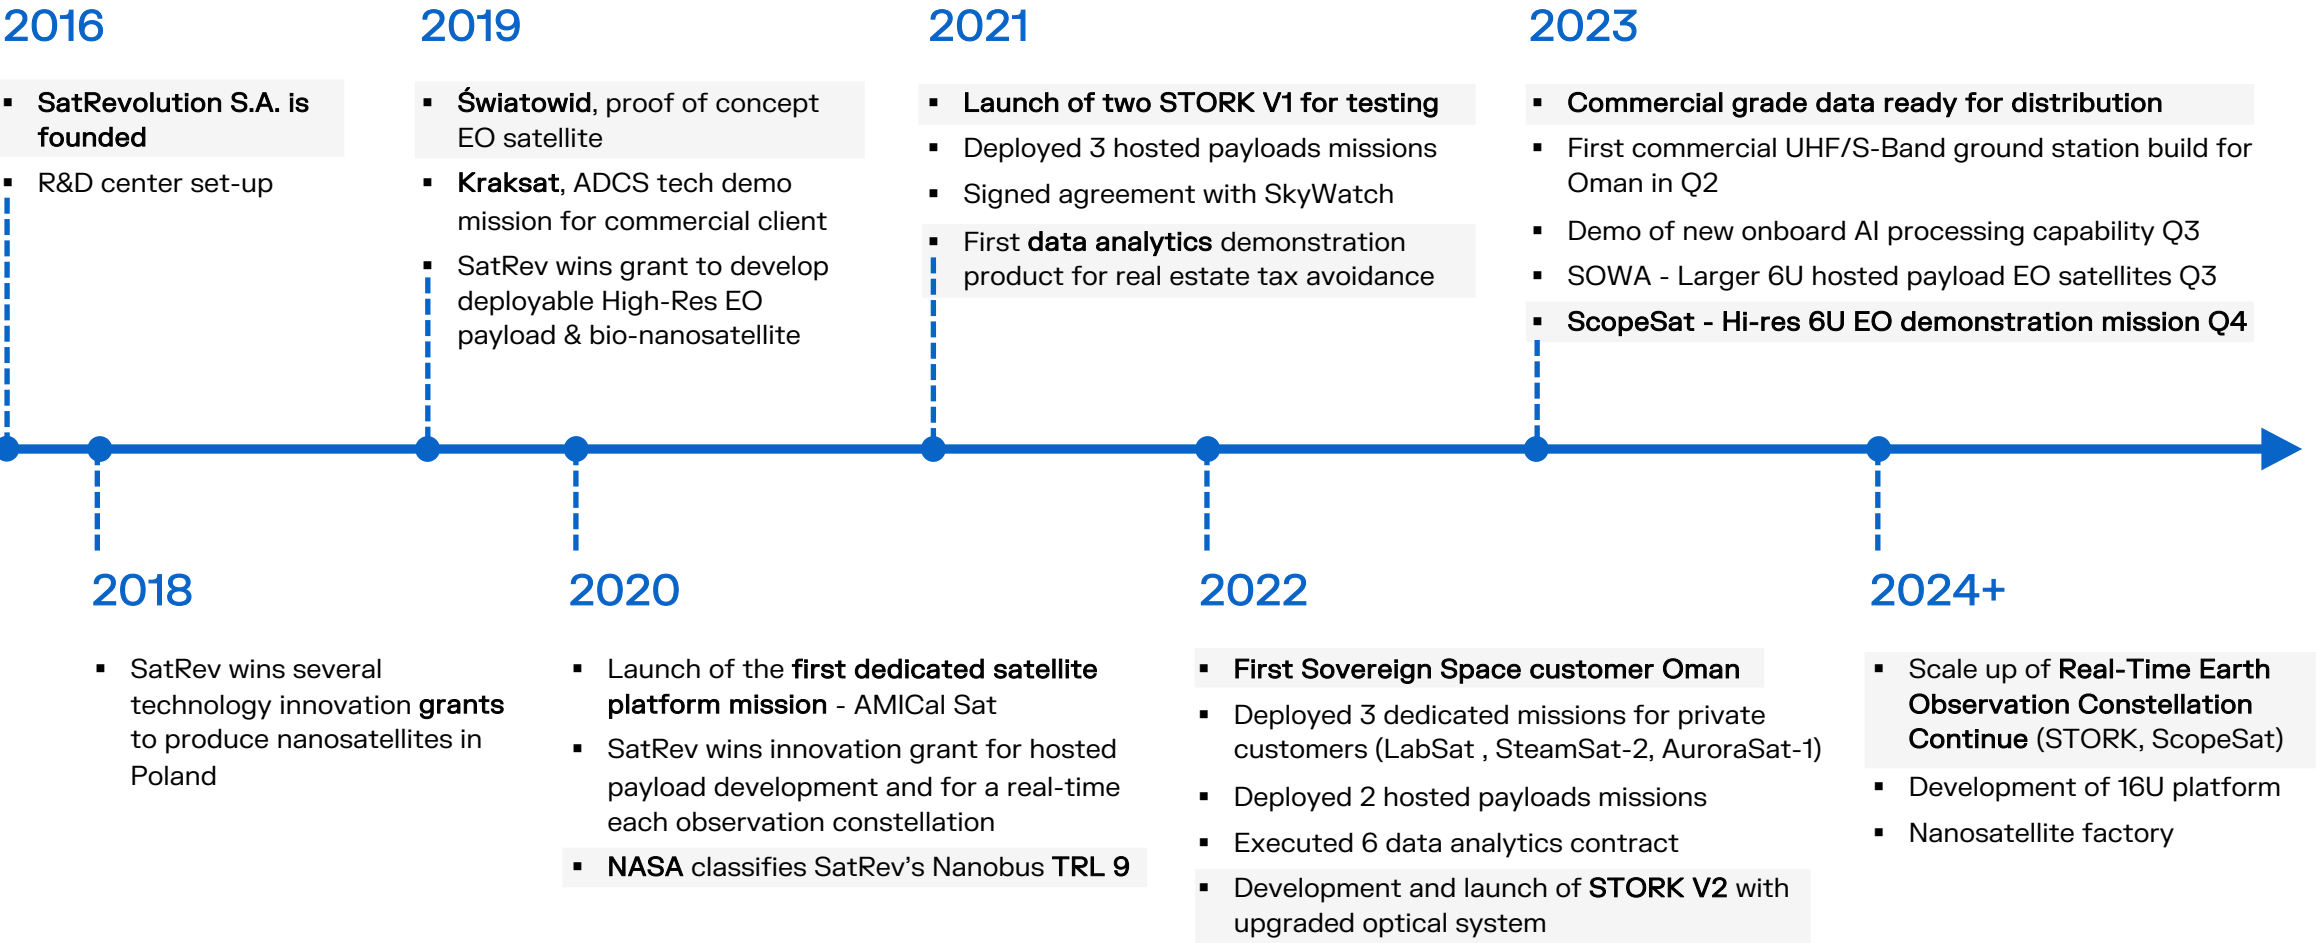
2016

- SatRevolution S.A. is founded
- R&D center set-up

2019

- Światowid, proof of concept EO satellite
- Kraksat, ADCS tech demo mission for commercial client
- SatRev wins grant to develop deployable High-Res EO payload & bio-nanosatellite

2021

- Launch of two STORK V1 for testing
- Deployed 3 hosted payloads missions
- Signed agreement with SkyWatch
- First data analytics demonstration product for real estate tax avoidance

2023

- Commercial grade data ready for distribution
- First commercial UHF/S-Band ground station build for Oman in Q2
- Demo of new onboard AI processing capability Q3
- SOWA - Larger 6U hosted payload EO satellites Q3
- ScopeSat - Hi-res 6U EO demonstration mission Q4

2018

- SatRev wins several technology innovation grants to produce nanosatellites in Poland

2020

- Launch of the first dedicated satellite platform mission - AMICal Sat
- SatRev wins innovation grant for hosted payload development and for a real-time each observation constellation
- NASA classifies SatRev's Nanobus TRL 9

2022

- First Sovereign Space customer Oman
- Deployed 3 dedicated missions for private customers (LabSat , SteamSat-2, AuroraSat-1)
- Deployed 2 hosted payloads missions
- Executed 6 data analytics contract
- Development and launch of STORK V2 with upgraded optical system

2024+

- Scale up of Real-Time Earth Observation Constellation Continue (STORK, ScopeSat)
- Development of 16U platform
- Nanosatellite factory